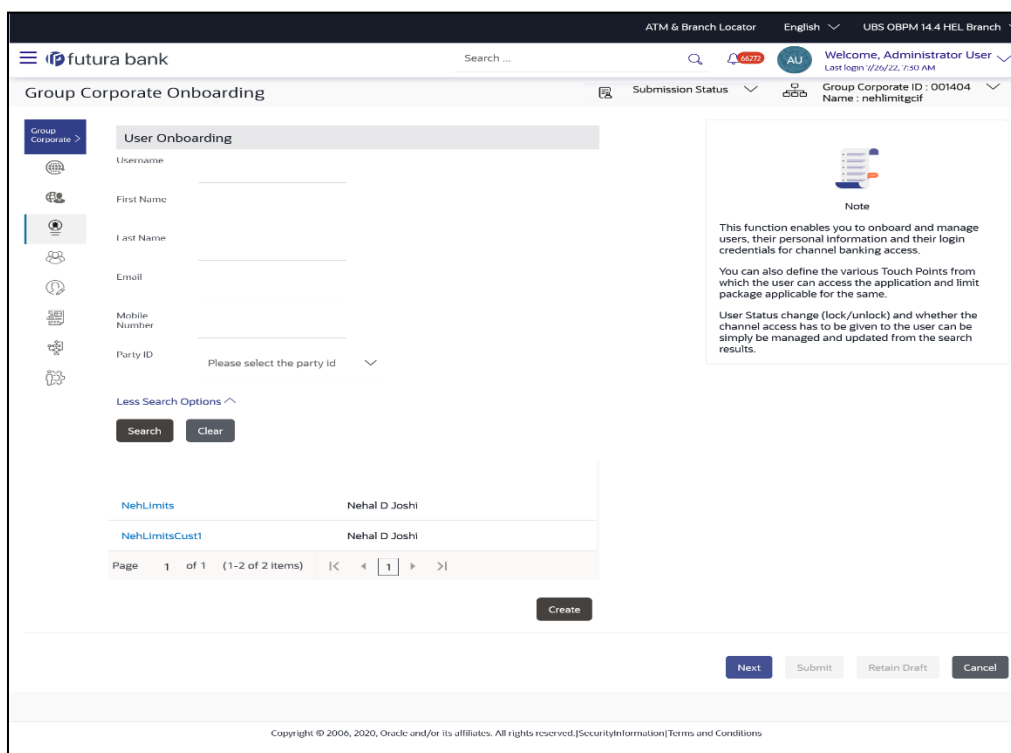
ATM & Branch Locator English UBS OBPM 14.4 HEL Branch

futura bank

Search ...

66272

AU

Welcome, Administrator User
Last login 7/26/22, 7:50 AM

Group Corporate Onboarding

Submission Status

Group Corporate ID : 001404
Name : nehlimitgcif

Group Corporate >

User Onboarding

Username

First Name

Last Name

Email

Mobile Number

Party ID

Please select the party id

Less Search Options

Search Clear

| | |
|---|---|
| NehLimits | Nehal D Joshi |
| NehLimitsCust1 | Nehal D Joshi |

Page 1 of 1 (1-2 of 2 items) |< ◂ 1 ▸ >|

Create

Note

This function enables you to onboard and manage users, their personal information and their login credentials for channel banking access.

You can also define the various Touch Points from which the user can access the application and limit package applicable for the same.

User Status change (lock/unlock) and whether the channel access has to be given to the user can be simply be managed and updated from the search results.

Next Submit Retain Draft Cancel

Copyright © 2006, 2020, Oracle and/or its affiliates. All rights reserved.|SecurityInformation|Terms and Conditions